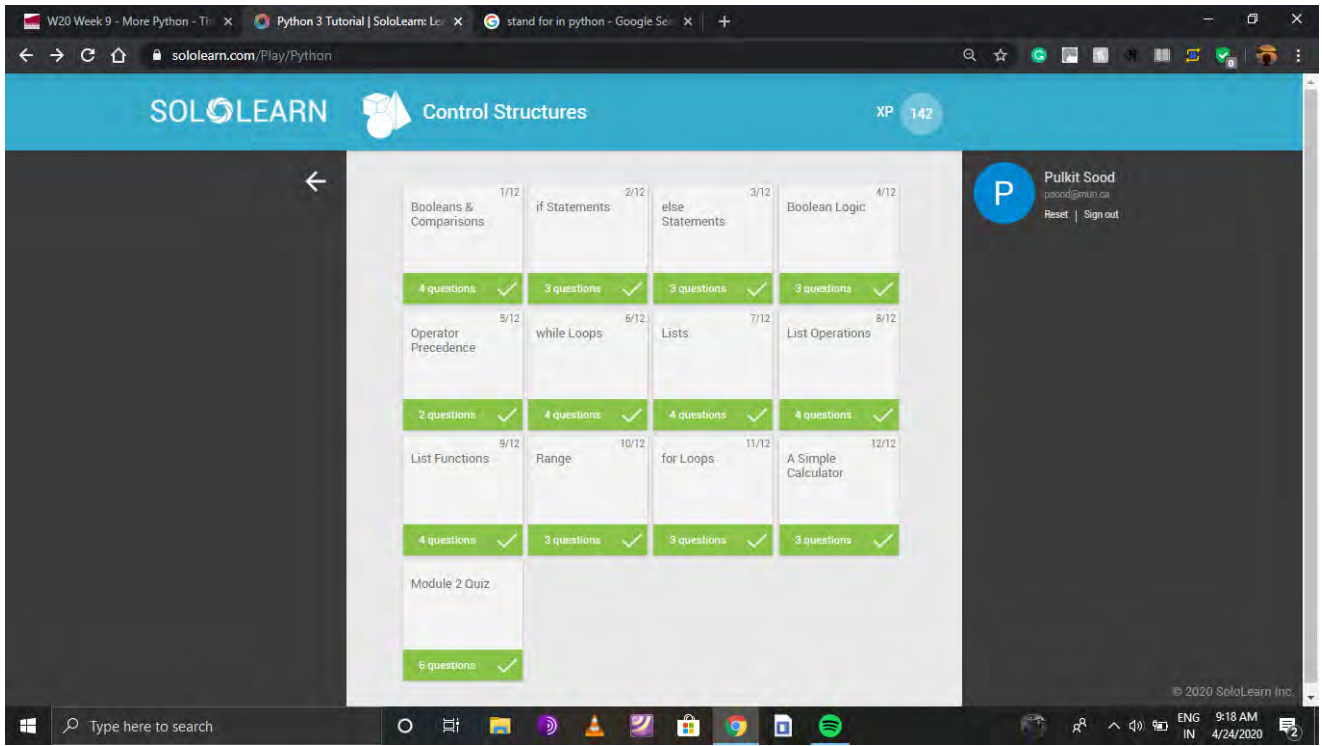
W20 Week 9 - More Python - Th ×
Python 3 Tutorial | SoloLearn: Le ×
stand for in python - Google Se ×
+

sololearn.com/Play/Python

SOLOLEARN
Control Structures
XP 142

Pulkit Sood
psood@mun.ca
Reset | Sign out

1/12
Booleans & Comparisons
4 questions

2/12
if Statements
3 questions

3/12
else Statements
3 questions

4/12
Boolean Logic
3 questions

5/12
Operator Precedence
2 questions

6/12
while Loops
4 questions

7/12
Lists
4 questions

8/12
List Operations
4 questions

9/12
List Functions
4 questions

10/12
Range
3 questions

11/12
for Loops
3 questions

12/12
A Simple Calculator
3 questions

Module 2 Quiz
6 questions

© 2020 SoloLearn Inc.

Type here to search
ENG IN 9:18 AM 4/24/2020